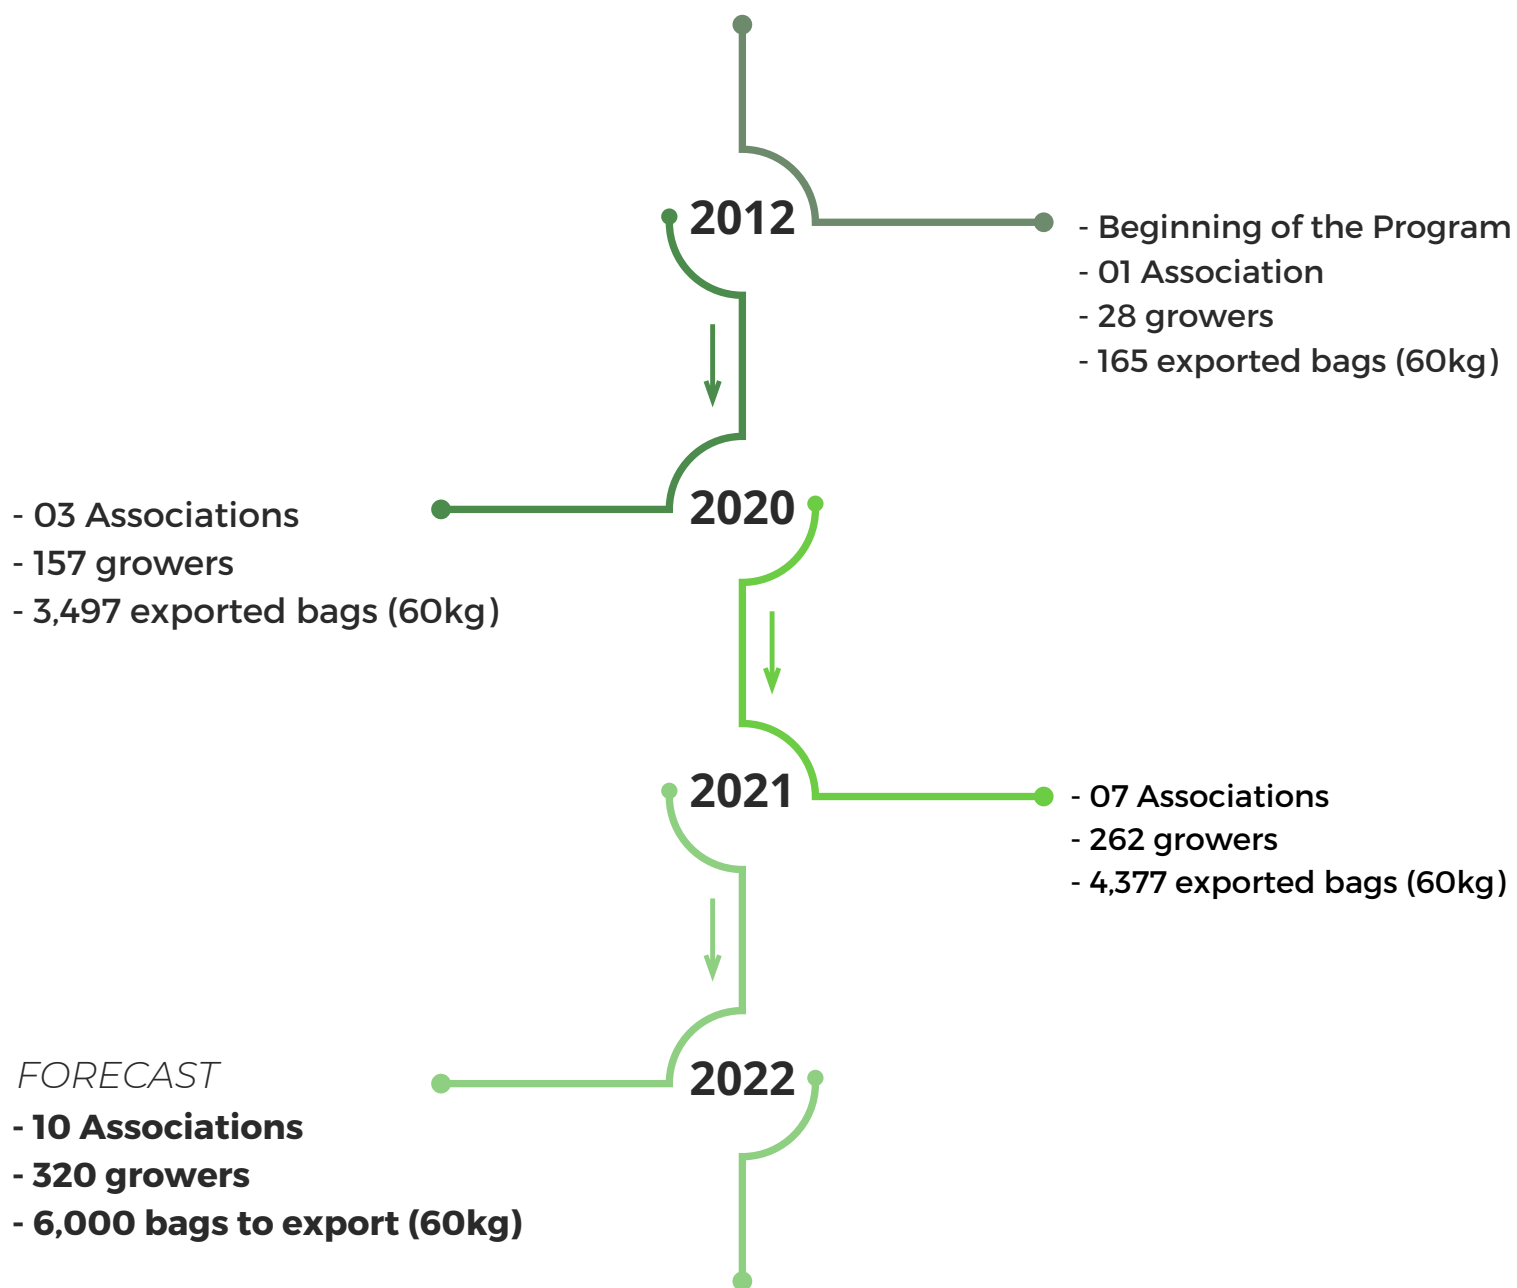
2012

- Beginning of the Program
- 01 Association
- 28 growers
- 165 exported bags (60kg)

- 03 Associations
- 157 growers
- 3,497 exported bags (60kg)

2020

2021

- 07 Associations
- 262 growers
- 4,377 exported bags (60kg)

FORECAST
- 10 Associations
- 320 growers
- 6,000 bags to export (60kg)

2022